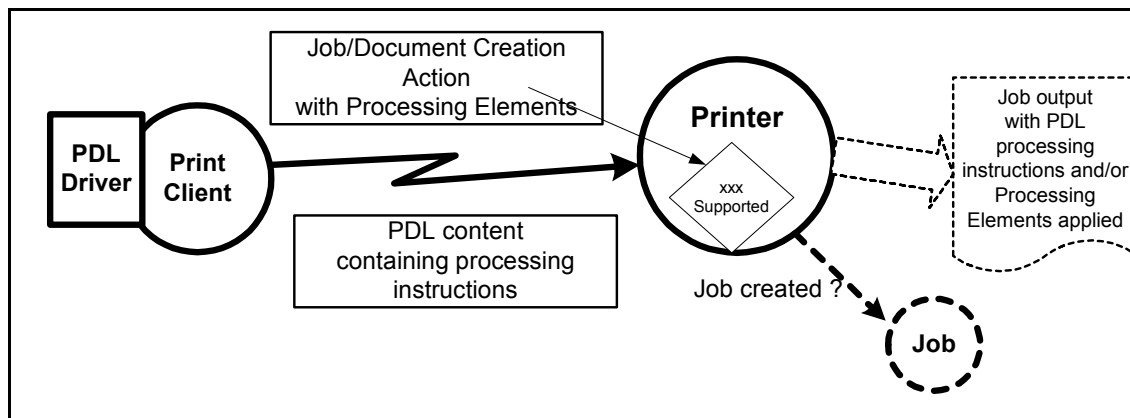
Job/Document Creation Action with Processing Elements

PDL Driver

Print Client

Printer

xxx Supported

Job output with PDL processing instructions and/or Processing Elements applied

PDL content containing processing instructions

Job created ?

Job